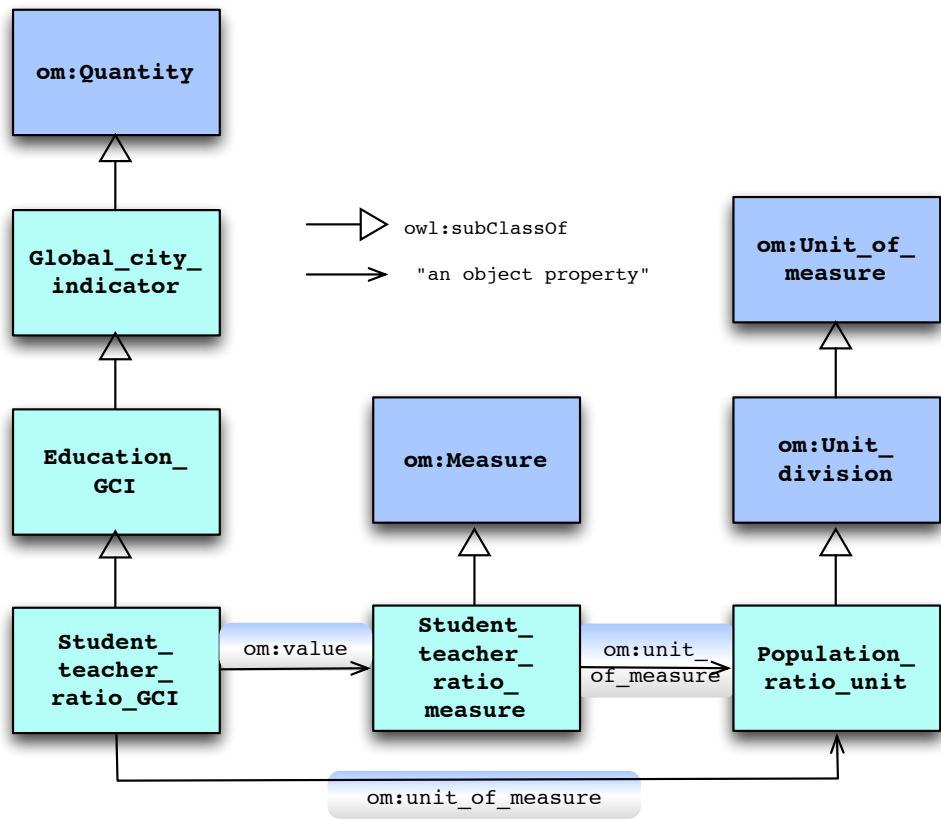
om:Quantity

Global_city_indicator

owl:subClassOf

"an object property"

om:Unit_of_measure

Education_GCI

om:Measure

om:Unit_division

Student_teacher_ratio_GCI

om:value

Student_teacher_ratio_measure

om:unit_of_measure

Population_ratio_unit

om:unit_of_measure